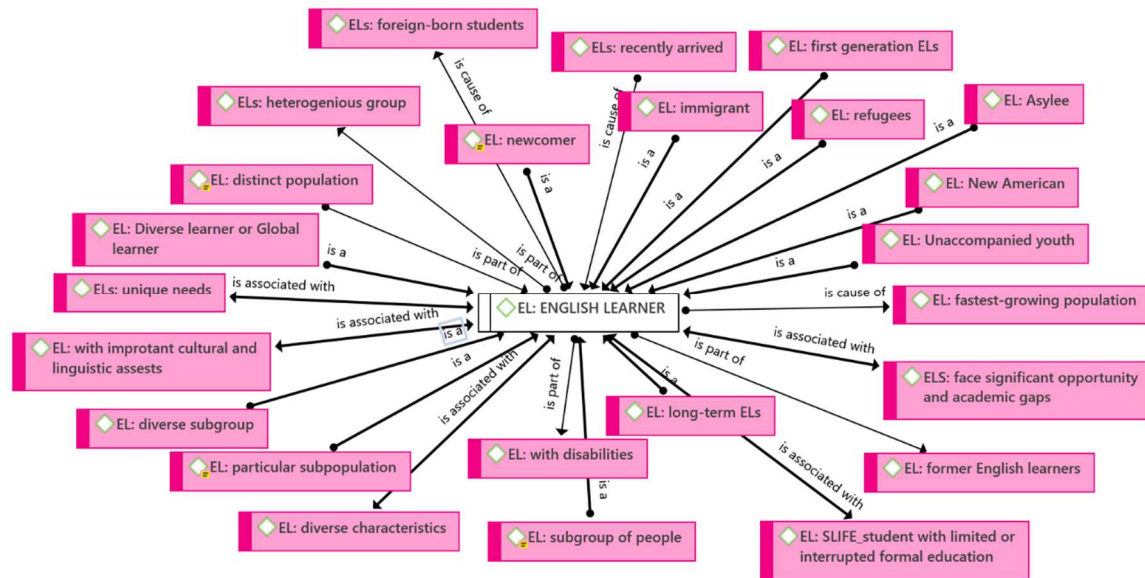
ELs: foreign-born students

ELs: recently arrived

EL: first generation ELs

ELs: heterogenious group

EL: immigrant

EL: refugees

EL: Asylee

EL: newcomer

EL: distinct population

EL: New American

EL: Diverse learner or Global learner

EL: Unaccompanied youth

ELs: unique needs

EL: ENGLISH LEARNER

EL: fastest-growing population

EL: with improtant cultural and linguistic assests

ELS: face significant opportunity and academic gaps

EL: diverse subgroup

EL: long-term ELs

EL: particular subpopulation

EL: with disabilities

EL: former English learners

EL: diverse characteristics

EL: subgroup of people

EL: SLIFE_student with limited or interrupted formal education

is cause of

is cause of

is a

is a

is a

is a

is a

is a

is a

is part of

is part of

is a

is associated with

is associated with

is a

is cause of

is associated with

is a

is associated with

is part of

is a

is part of

is a

is associated with